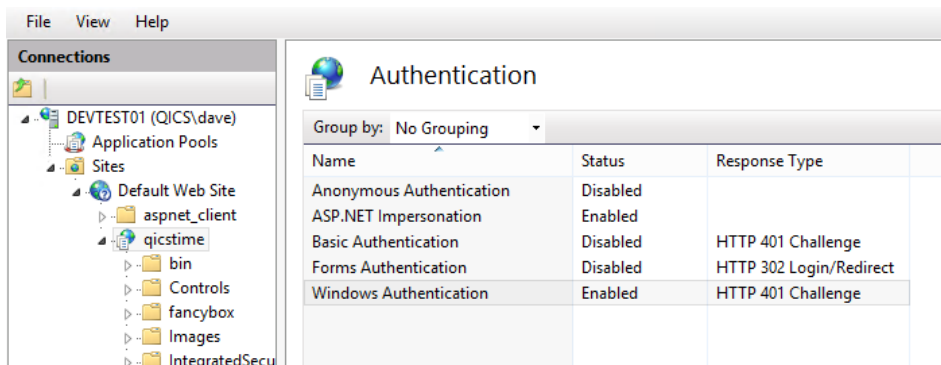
File View Help

Connections

DEVTEST01 (QICS\dave)
Application Pools
Sites
Default Web Site
aspnet_client
qicstime
bin
Controls
fancybox
Images
IntegratedSecu

Authentication

Group by: No Grouping

| Name | Status | Response Type |
|---|---|---|
| Anonymous Authentication | Disabled | |
| ASP.NET Impersonation | Enabled | |
| Basic Authentication | Disabled | HTTP 401 Challenge |
| Forms Authentication | Disabled | HTTP 302 Login/Redirect |
| Windows Authentication | Enabled | HTTP 401 Challenge |